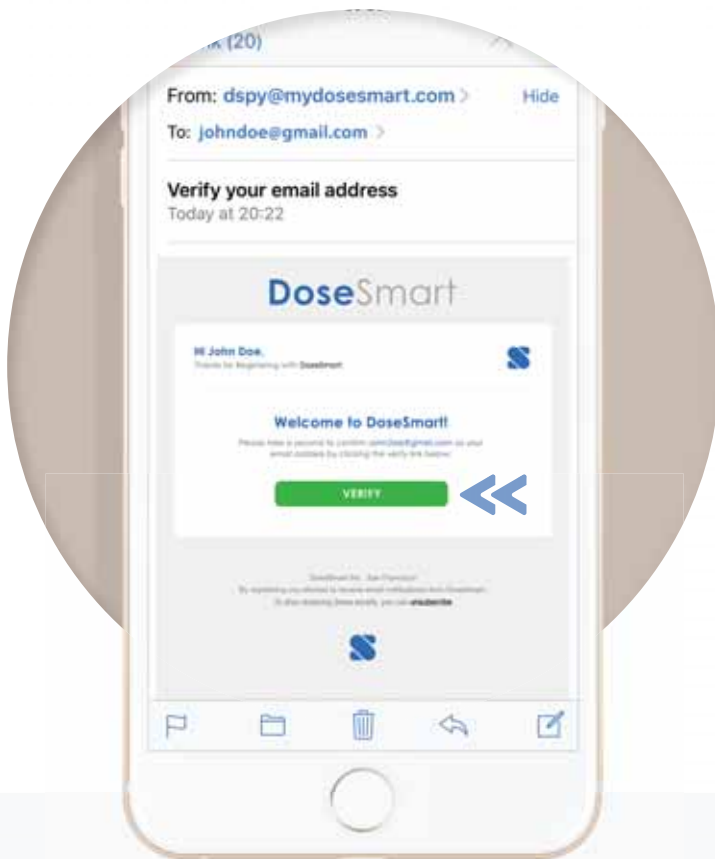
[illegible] (20)

From: dspy@mydosesmart.com > Hide

To: johndoe@gmail.com >

Verify your email address
Today at 20:22

DoseSmart

Hi John Doe,
Thanks for Registering with DoseSmart

Welcome to DoseSmart!

Please take a second to confirm johndoe@gmail.com as your email address by clicking the verify link below:

VERIFY

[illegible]
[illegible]
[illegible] unsubscribe